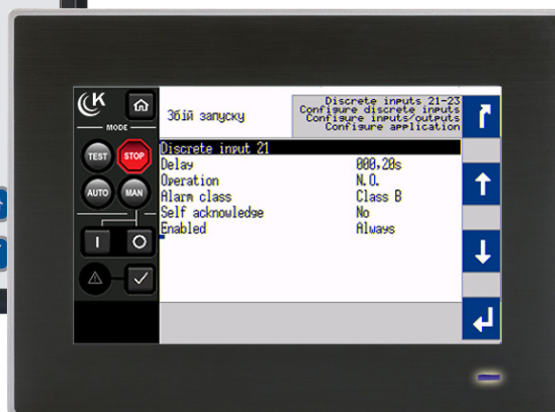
MODE
TEST
STOP
AUTO
MAN
I
O

Збій запуску

Discrete inputs 21-23
Configure discrete inputs
Configure inputs/outputs
Configure application

Discrete input 21
Delay 000.20s
Operation N.O.
Alarm class Class B
Self acknowledge No
Enabled Always